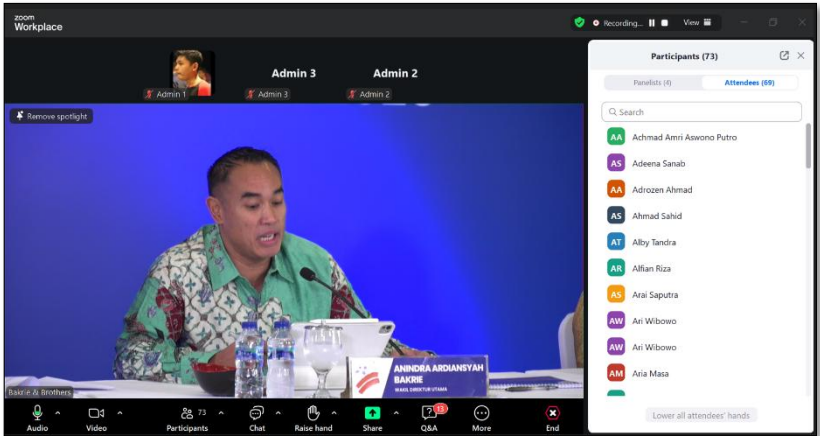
zoom
Workplace

Recording... View

Admin 1 Admin 3 Admin 3 Admin 2 Admin 2

Remove spotlight

ANINDRA ARDIANSYAH BAKRIE
WAKIL DIREKTUR UTAMA

Bakrie & Brothers

Participants (73)

Panelists (4) Attendees (69)

Search

AA Achmad Amri Aswono Putro
AS Adeena Sanab
AA Adrozen Ahmad
AS Ahmad Sahid
AT Alby Tandra
AR Alfian Riza
AS Arai Saputra
AW Ari Wibowo
AW Ari Wibowo
AM Aria Masa

Lower all attendees' hands

Audio Video 73 Participants Chat Raise hand Share 13 Q&A More End